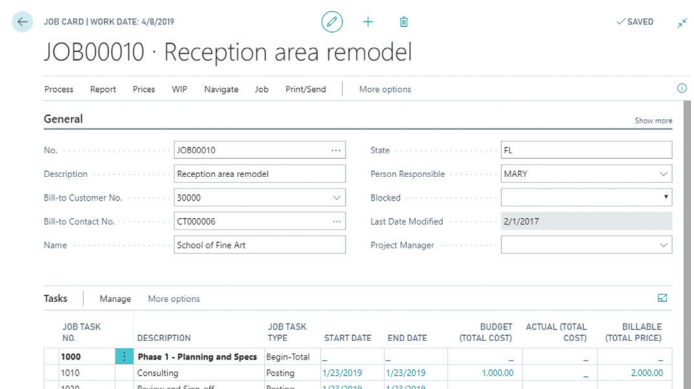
JOB CARD | WORK DATE: 4/8/2019

✓SAVED

JOB00010 · Reception area remodel

Process Report Prices WIP Navigate Job Print/Send More options

General

Show more

No. JOB00010

Description Reception area remodel

Bill-to Customer No. 30000

Bill-to Contact No. CT000006

Name School of Fine Art

State FL

Person Responsible MARY

Blocked

Last Date Modified 2/1/2017

Project Manager

Tasks Manage More options

| JOB TASK NO. | DESCRIPTION | JOB TASK TYPE | START DATE | END DATE | BUDGET (TOTAL COST) | ACTUAL (TOTAL COST) | BILLABLE (TOTAL PRICE) |
|---|---|---|---|---|---|---|---|
| 1000 | Phase 1 - Planning and Specs | Begin-Total | _ | _ | _ | _ | _ |
| 1010 | Consulting | Posting | 1/23/2019 | 1/23/2019 | 1,000.00 | _ | 2,000.00 |
| 1020 | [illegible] | Posting | 1/23/2019 | 1/23/2019 | | | |